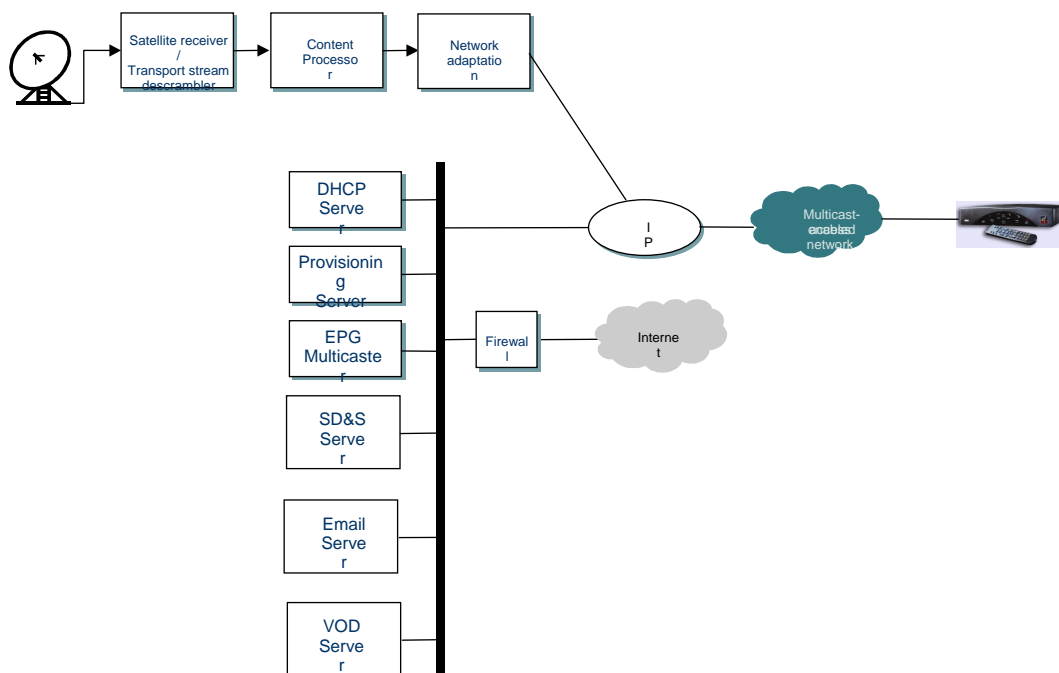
Satellite receiver / Transport stream descrambler

Content Processor

Network adaptation

DHCP Server

Provisioning Server

EPG Multicaster

SD&S Server

Email Server

VOD Server

IP

Multicast-enabled network

Firewall

Internet